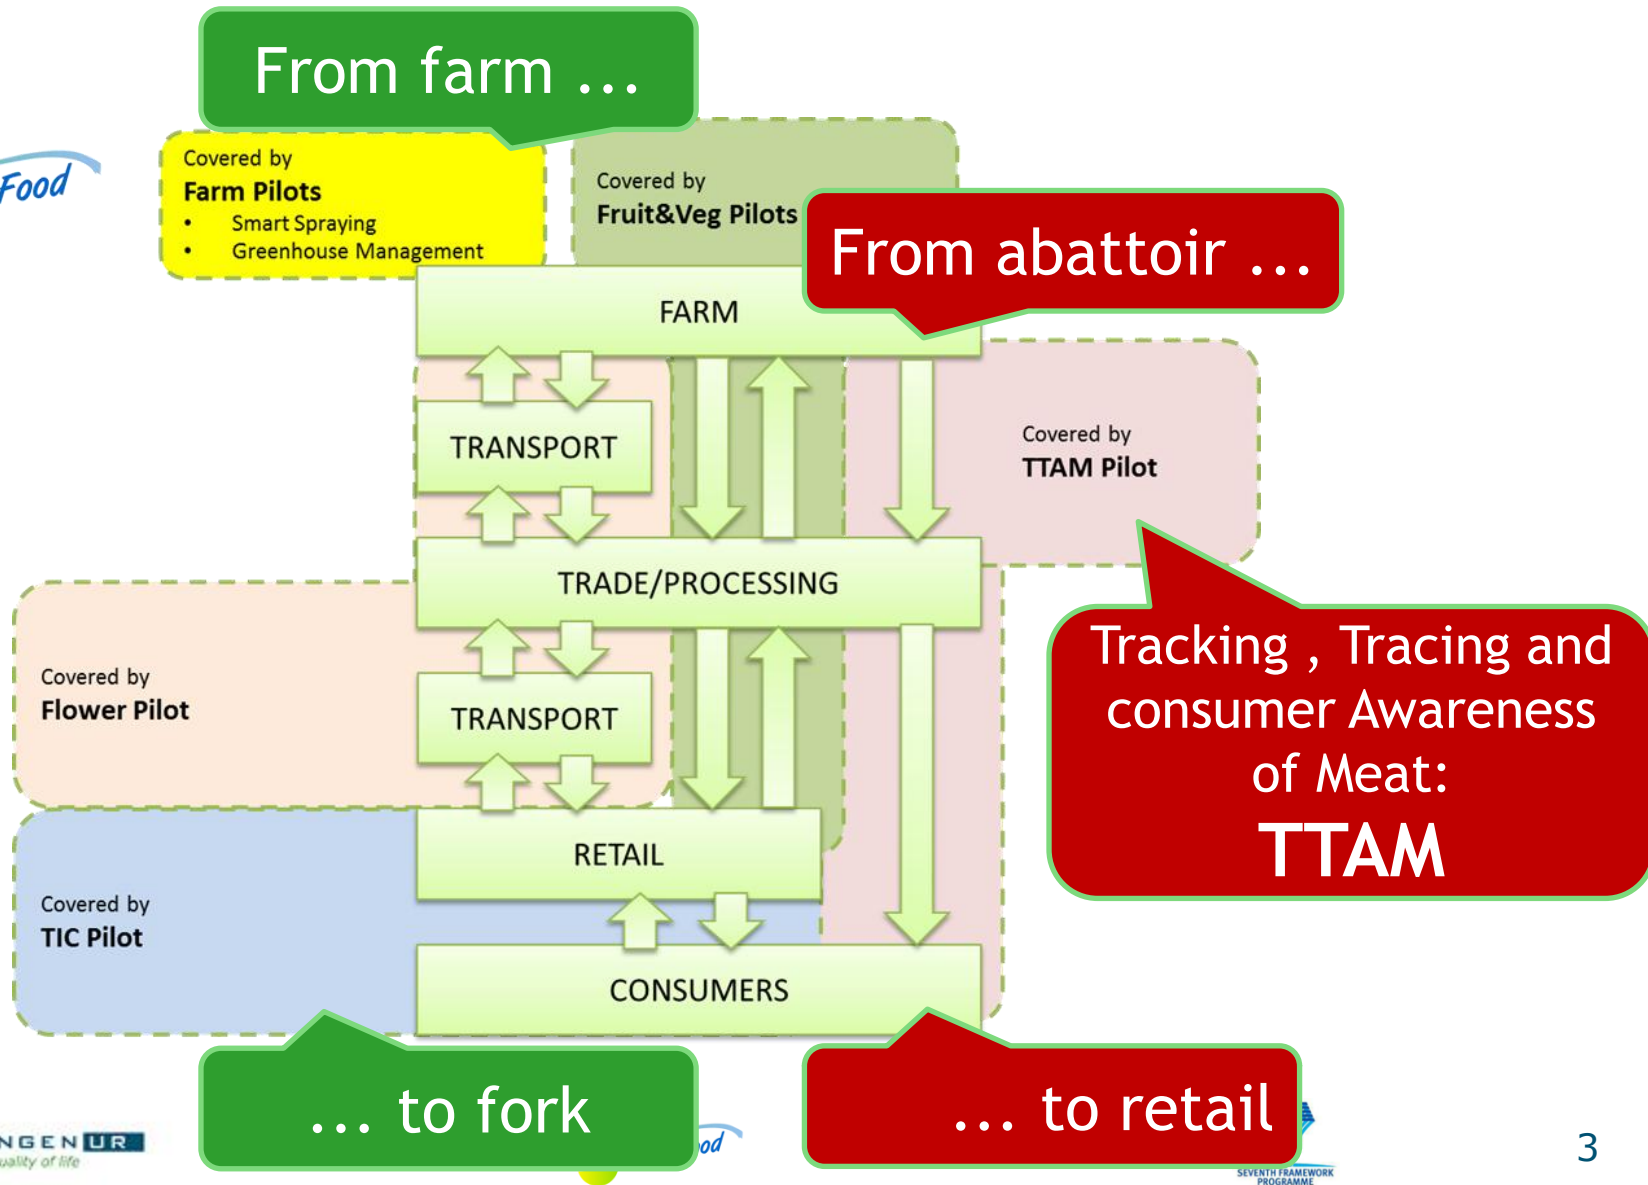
From farm ...

Food

Covered by
Farm Pilots
• Smart Spraying
• Greenhouse Management

Covered by
Fruit&Veg Pilots

From abattoir ...

FARM

TRANSPORT

Covered by
TTAM Pilot

TRADE/PROCESSING

Tracking , Tracing and consumer Awareness of Meat:
TTAM

Covered by
Flower Pilot

TRANSPORT

RETAIL

Covered by
TIC Pilot

CONSUMERS

... to fork

... to retail

NGENUR
uality of life

od

SEVENTH FRAMEWORK PROGRAMME

3